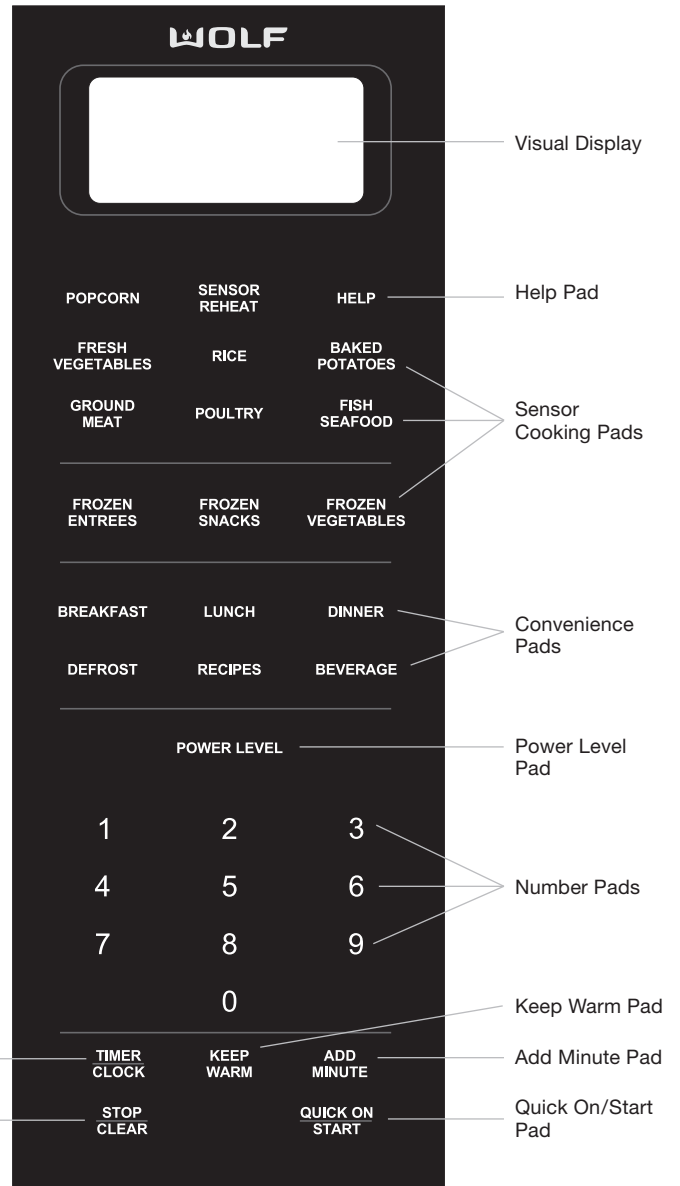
WOLF

Visual Display

POPCORN SENSOR REHEAT HELP

Help Pad

FRESH VEGETABLES RICE BAKED POTATOES

GROUND MEAT POULTRY FISH SEAFOOD

Sensor Cooking Pads

FROZEN ENTREES FROZEN SNACKS FROZEN VEGETABLES

BREAKFAST LUNCH DINNER

DEFROST RECIPES BEVERAGE

Convenience Pads

POWER LEVEL

Power Level Pad

1 2 3
4 5 6
7 8 9
0

Number Pads

Keep Warm Pad

TIMER CLOCK KEEP WARM ADD MINUTE

Add Minute Pad

STOP CLEAR QUICK ON START

Quick On/Start Pad